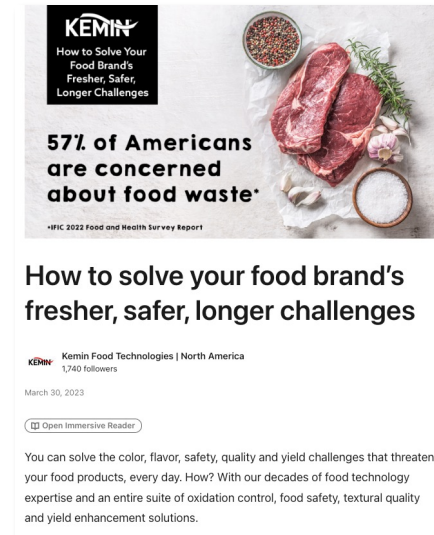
KEMIN

How to Solve Your Food Brand's Fresher, Safer, Longer Challenges

57% of Americans are concerned about food waste*

*IFIC 2022 Food and Health Survey Report

How to solve your food brand's fresher, safer, longer challenges

KEMIN Kemin Food Technologies | North America
1,740 followers

March 30, 2023

Open Immersive Reader

You can solve the color, flavor, safety, quality and yield challenges that threaten your food products, every day. How? With our decades of food technology expertise and an entire suite of oxidation control, food safety, textural quality and yield enhancement solutions.